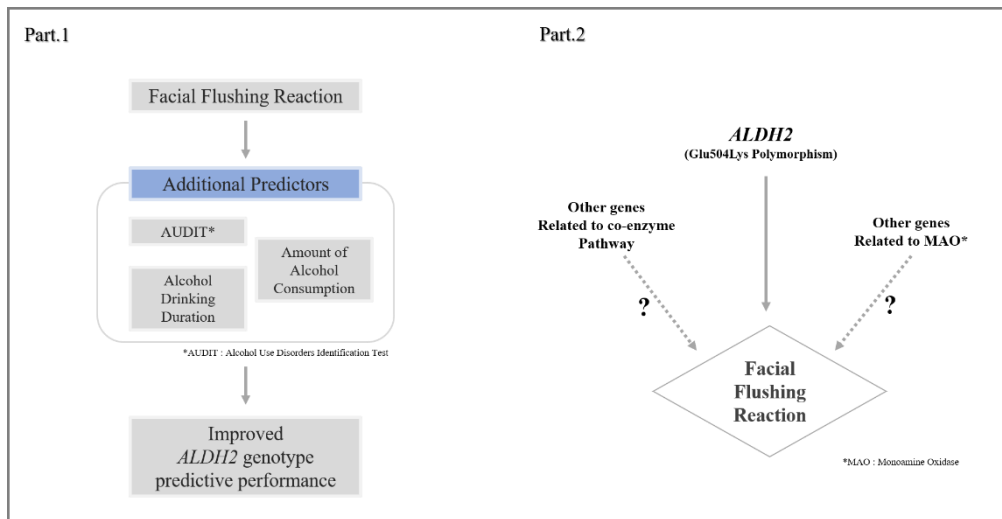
Part.1

Facial Flushing Reaction

Additional Predictors

AUDIT*

Alcohol Drinking Duration

Amount of Alcohol Consumption

*AUDIT : Alcohol Use Disorders Identification Test

Improved *ALDH2* genotype predictive performance

Part.2

***ALDH2***
**(Glu504Lys Polymorphism)**

**Other genes Related to co-enzyme Pathway**

**?**

**Other genes Related to MAO***

**?**

**Facial Flushing Reaction**

*MAO : Monoamine Oxidase